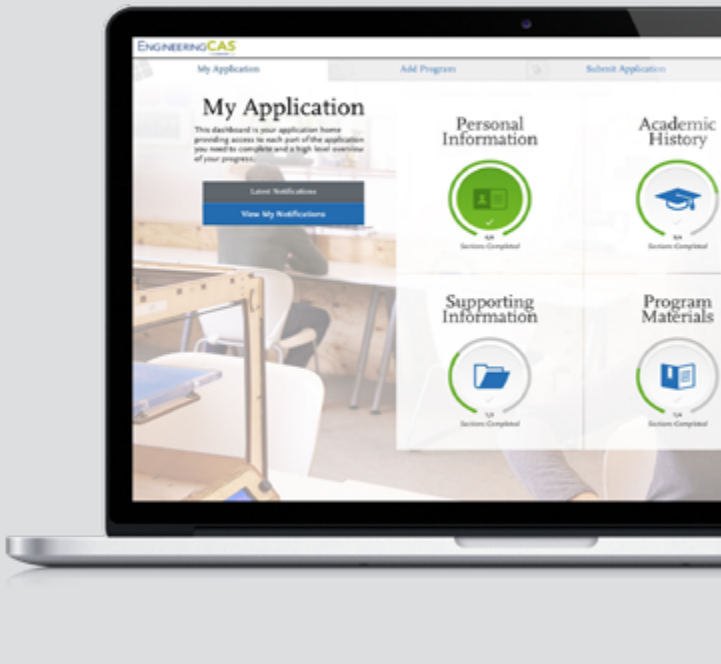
ENGINEERINGCAS

My Application
Add Program
Submit Application

My Application

This dashboard is your application home providing access to each part of the application you need to complete and a high level overview of your progress.

Latest Notifications
View My Notifications

Personal Information
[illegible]
Sections Completed

Academic History
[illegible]
Sections Completed

Supporting Information
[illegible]
Sections Completed

Program Materials
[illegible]
Sections Completed